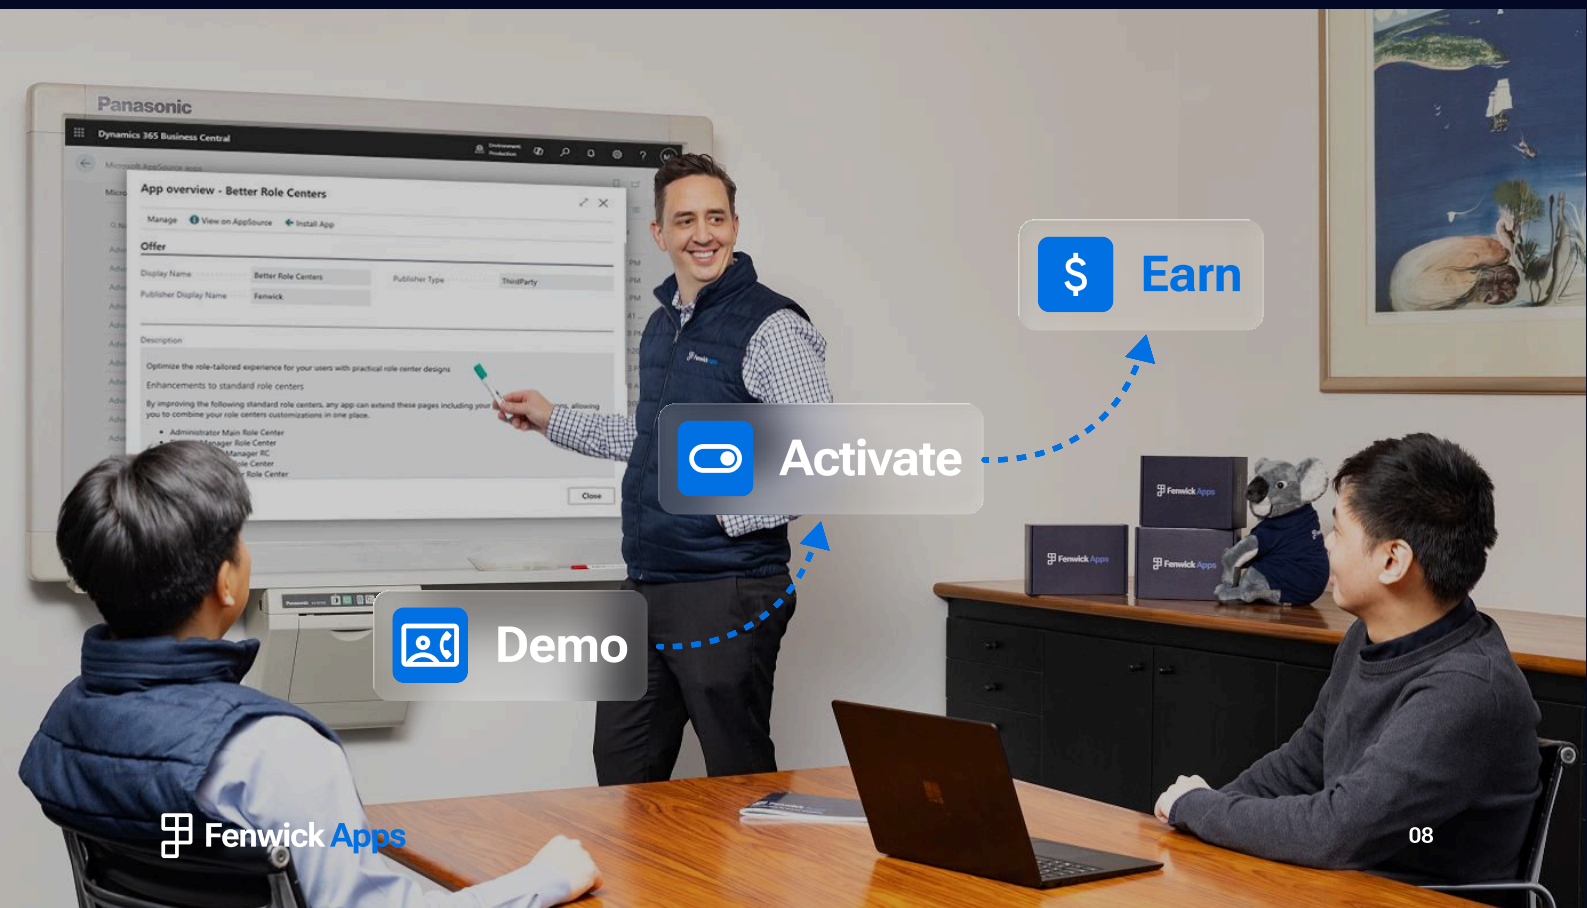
Panasonic

Dynamics 365 Business Central

App overview - Better Role Centers

Manage View on AppSource Install App

Offer

Display Name Better Role Centers

Publisher Type ThirdParty

Publisher Display Name Fenwick

Description

Optimize the role-tailored experience for your users with practical role center designs

Enhancements to standard role centers

By improving the following standard role centers, any app can extend these pages including your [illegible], allowing you to combine your role centers customizations in one place.

• Administrator Main Role Center
• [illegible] Manager Role Center
• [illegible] Manager RC
• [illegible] Role Center
• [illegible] Role Center

Close

Earn

Activate

Demo

Fenwick Apps

Fenwick Apps

Fenwick Apps

Fenwick Apps

08